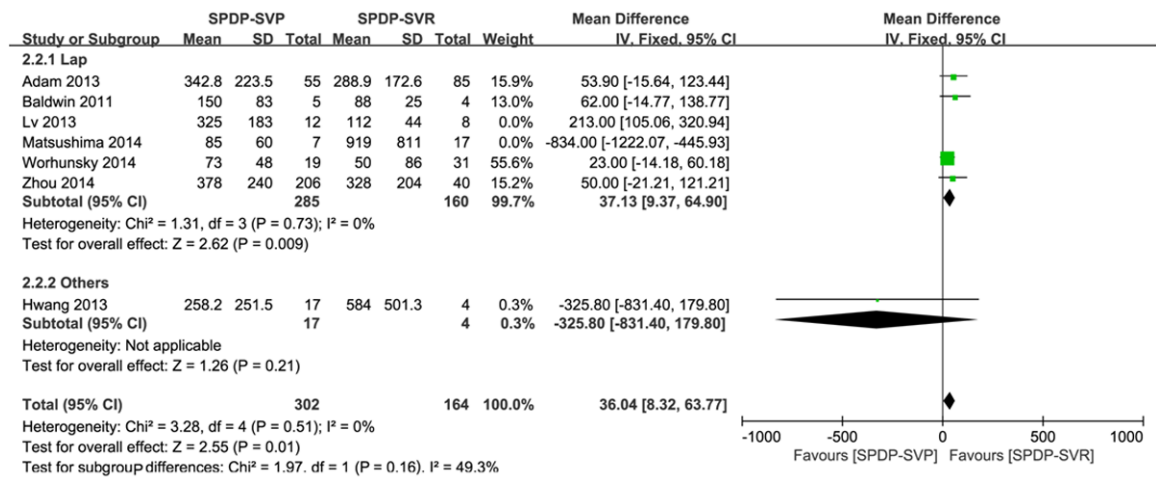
| Study or Subgroup | SPDP-SVP Mean | SPDP-SVP SD | SPDP-SVP Total | SPDP-SVR Mean | SPDP-SVR SD | SPDP-SVR Total | Weight | Mean Difference IV, Fixed, 95% CI |
|---|---|---|---|---|---|---|---|---|
| **2.2.1 Lap** | | | | | | | | |
| Adam 2013 | 342.8 | 223.5 | 55 | 288.9 | 172.6 | 85 | 15.9% | 53.90 [-15.64, 123.44] |
| Baldwin 2011 | 150 | 83 | 5 | 88 | 25 | 4 | 13.0% | 62.00 [-14.77, 138.77] |
| Lv 2013 | 325 | 183 | 12 | 112 | 44 | 8 | 0.0% | 213.00 [105.06, 320.94] |
| Matsushima 2014 | 85 | 60 | 7 | 919 | 811 | 17 | 0.0% | -834.00 [-1222.07, -445.93] |
| Worhunsky 2014 | 73 | 48 | 19 | 50 | 86 | 31 | 55.6% | 23.00 [-14.18, 60.18] |
| Zhou 2014 | 378 | 240 | 206 | 328 | 204 | 40 | 15.2% | 50.00 [-21.21, 121.21] |
| **Subtotal (95% CI)** | | | **285** | | | **160** | **99.7%** | **37.13 [9.37, 64.90]** |
| Heterogeneity: Chi² = 1.31, df = 3 (P = 0.73); I² = 0% | | | | | | | | |
| Test for overall effect: Z = 2.62 (P = 0.009) | | | | | | | | |
| **2.2.2 Others** | | | | | | | | |
| Hwang 2013 | 258.2 | 251.5 | 17 | 584 | 501.3 | 4 | 0.3% | -325.80 [-831.40, 179.80] |
| **Subtotal (95% CI)** | | | **17** | | | **4** | **0.3%** | **-325.80 [-831.40, 179.80]** |
| Heterogeneity: Not applicable | | | | | | | | |
| Test for overall effect: Z = 1.26 (P = 0.21) | | | | | | | | |
| **Total (95% CI)** | | | **302** | | | **164** | **100.0%** | **36.04 [8.32, 63.77]** |
| Heterogeneity: Chi² = 3.28, df = 4 (P = 0.51); I² = 0% | | | | | | | | |
| Test for overall effect: Z = 2.55 (P = 0.01) | | | | | | | | |
| Test for subgroup differences: Chi² = 1.97. df = 1 (P = 0.16). I² = 49.3% | | | | | | | | |

Mean Difference
IV, Fixed, 95% CI

-1000 -500 0 500 1000
Favours [SPDP-SVP] Favours [SPDP-SVR]